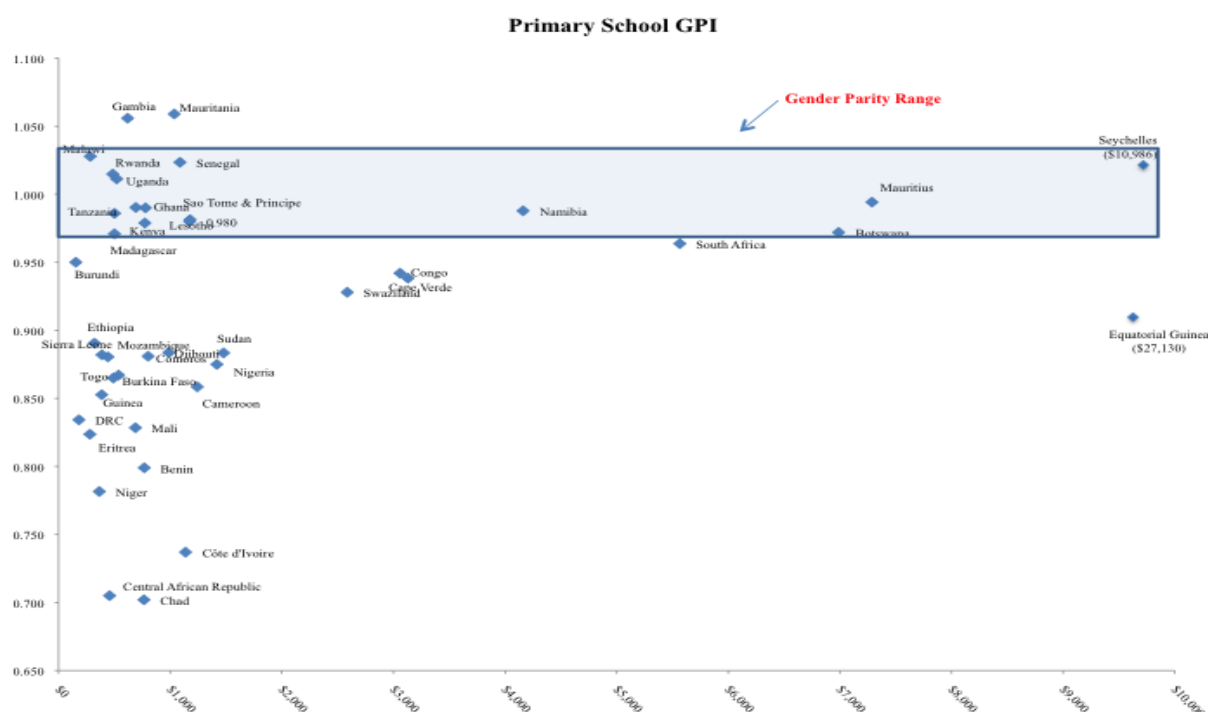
Primary School GPI

Gender Parity Range

1.100
1.050
1.000
0.950
0.900
0.850
0.800
0.750
0.700
0.650

Gambia
Mauritania
Malawi
Rwanda
Senegal
Uganda
Ghana
Sao Tome & Principe
Tanzania
Lesotho
0.980
Kenya
Madagascar
Burundi
Namibia
Seychelles ($10,986)
Mauritius
Botswana
South Africa
Congo
Cape Verde
Swaziland
Equatorial Guinea ($27,130)
Ethiopia
Sierra Leone
Mozambique
Djibouti
Comoros
Sudan
Nigeria
Togo
Burkina Faso
Cameroon
Guinea
DRC
Mali
Eritrea
Benin
Niger
Côte d'Ivoire
Central African Republic
Chad

$0
$1,000
$2,000
$3,000
$4,000
$5,000
$6,000
$7,000
$8,000
$9,000
$10,00